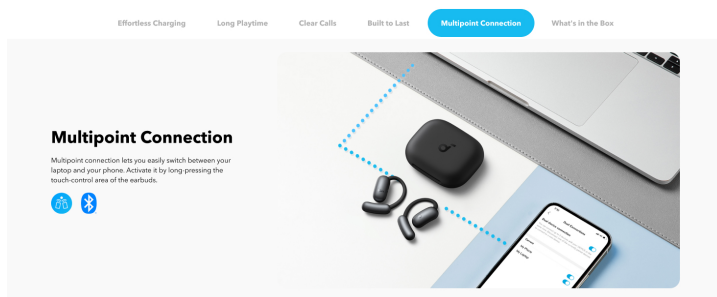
Effortless Charging Long Playtime Clear Calls Built to Last Multipoint Connection What's in the Box

Multipoint Connection

Multipoint connection lets you easily switch between your laptop and your phone. Activate it by long-pressing the touch-control area of the earbuds.